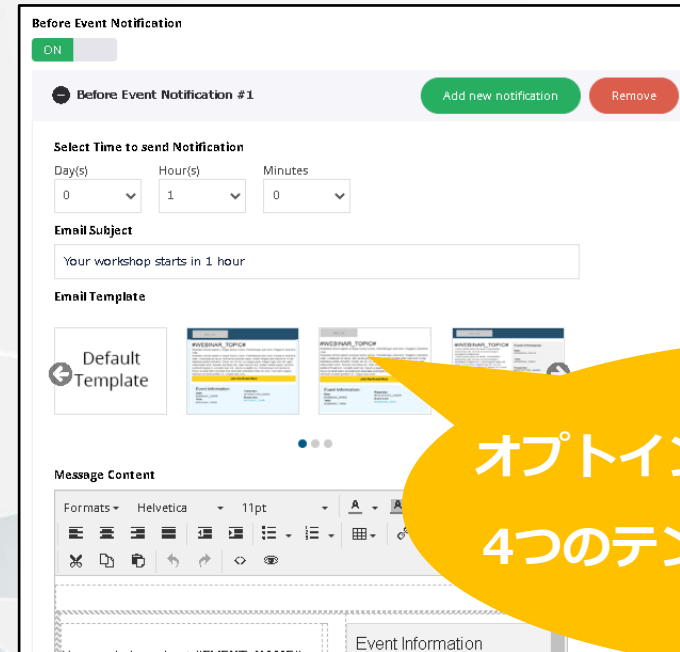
Before Event Notification

ON

Before Event Notification #1

Add new notification

Remove

Select Time to send Notification

Day(s)
0

Hour(s)
1

Minutes
0

Email Subject

Your workshop starts in 1 hour

Email Template

Default Template

#WEBINAR_TOPIC#

Event Information

#WEBINAR_TOPIC#

Event Information

#WEBINAR_TOPIC#

Message Content

Formats
Helvetica
11pt

Event Information

オプトイン

4つのテン